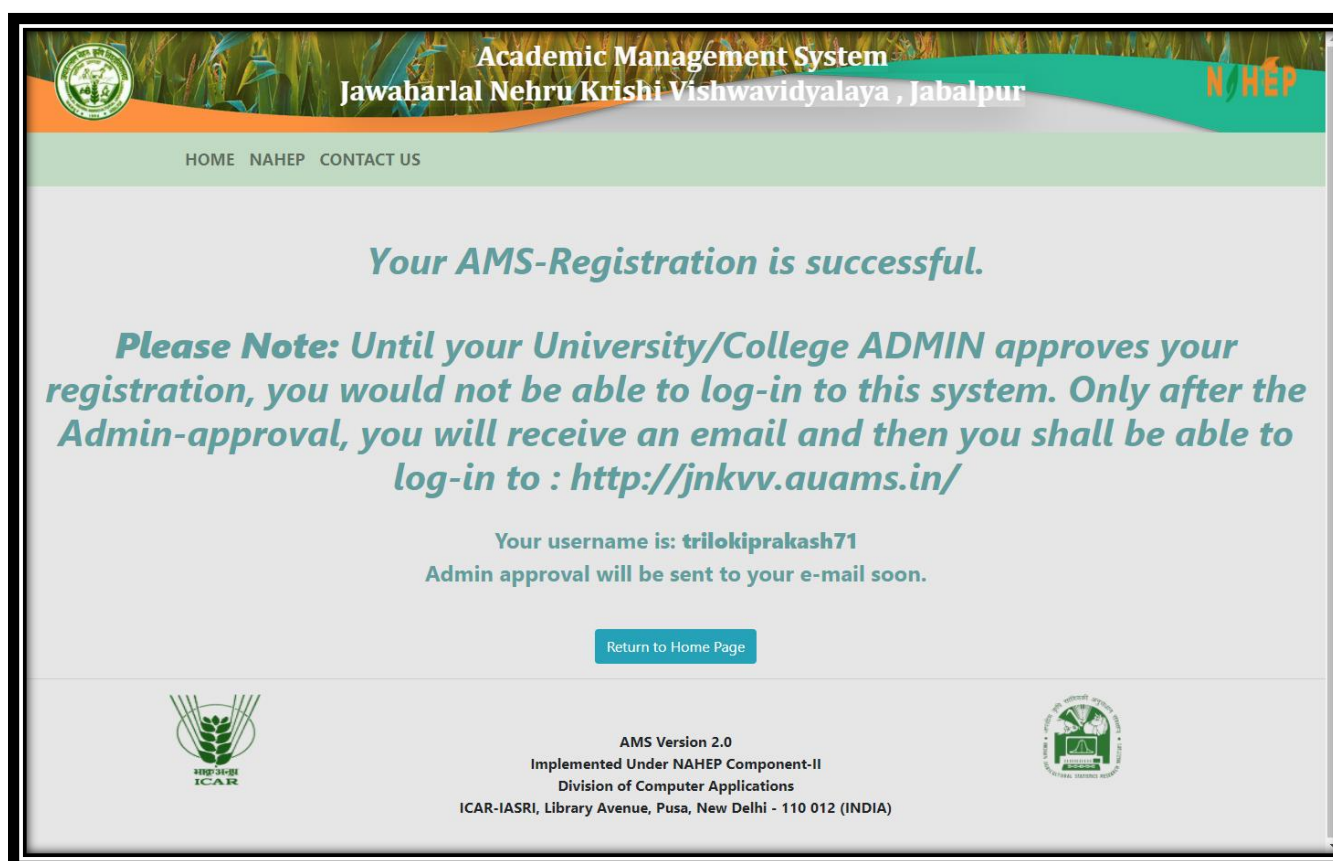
Academic Management System
Jawaharlal Nehru Krishi Vishwavidyalaya , Jabalpur

NAHEP

HOME NAHEP CONTACT US

Your AMS-Registration is successful.

Please Note: Until your University/College ADMIN approves your registration, you would not be able to log-in to this system. Only after the Admin-approval, you will receive an email and then you shall be able to log-in to : http://jnkvv.auams.in/

Your username is: trilokiprakash71
Admin approval will be sent to your e-mail soon.

Return to Home Page

भाकृअनुप
ICAR

AMS Version 2.0
Implemented Under NAHEP Component-II
Division of Computer Applications
ICAR-IASRI, Library Avenue, Pusa, New Delhi - 110 012 (INDIA)